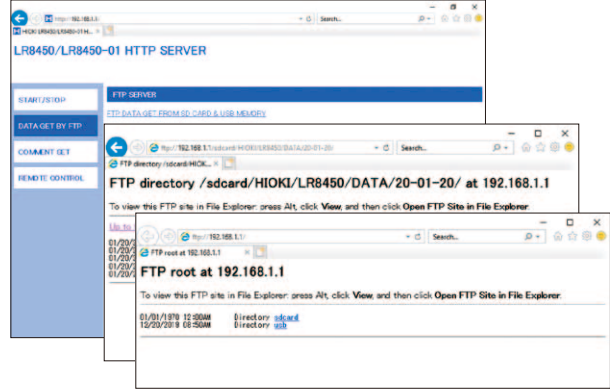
http://192.168.1.1/

Search...

HIOKI LR8450/LR8450-01 H...

LR8450/LR8450-01 HTTP SERVER

START/STOP

DATA GET BY FTP

COMMENT GET

REMOTE CONTROL

FTP SERVER

FTP DATA GET FROM SD CARD & USB MEMORY

ftp://192.168.1.1/sdcard/HIOKI/LR8450/DATA/20-01-20/

Search...

FTP directory /sdcard/HIOKI...

FTP directory /sdcard/HIOKI/LR8450/DATA/20-01-20/ at 192.168.1.1

To view this FTP site in File Explorer: press Alt, click **View**, and then click **Open FTP Site in File Explorer**.

Up to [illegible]

01/20/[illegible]
01/20/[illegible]
01/20/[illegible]
01/20/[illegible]
01/20/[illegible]

ftp://192.168.1.1/

Search...

FTP root at 192.168.1.1

FTP root at 192.168.1.1

To view this FTP site in File Explorer: press Alt, click **View**, and then click **Open FTP Site in File Explorer**.

01/01/1970 12:00AM Directory sdcard
12/20/2019 08:59AM Directory usb